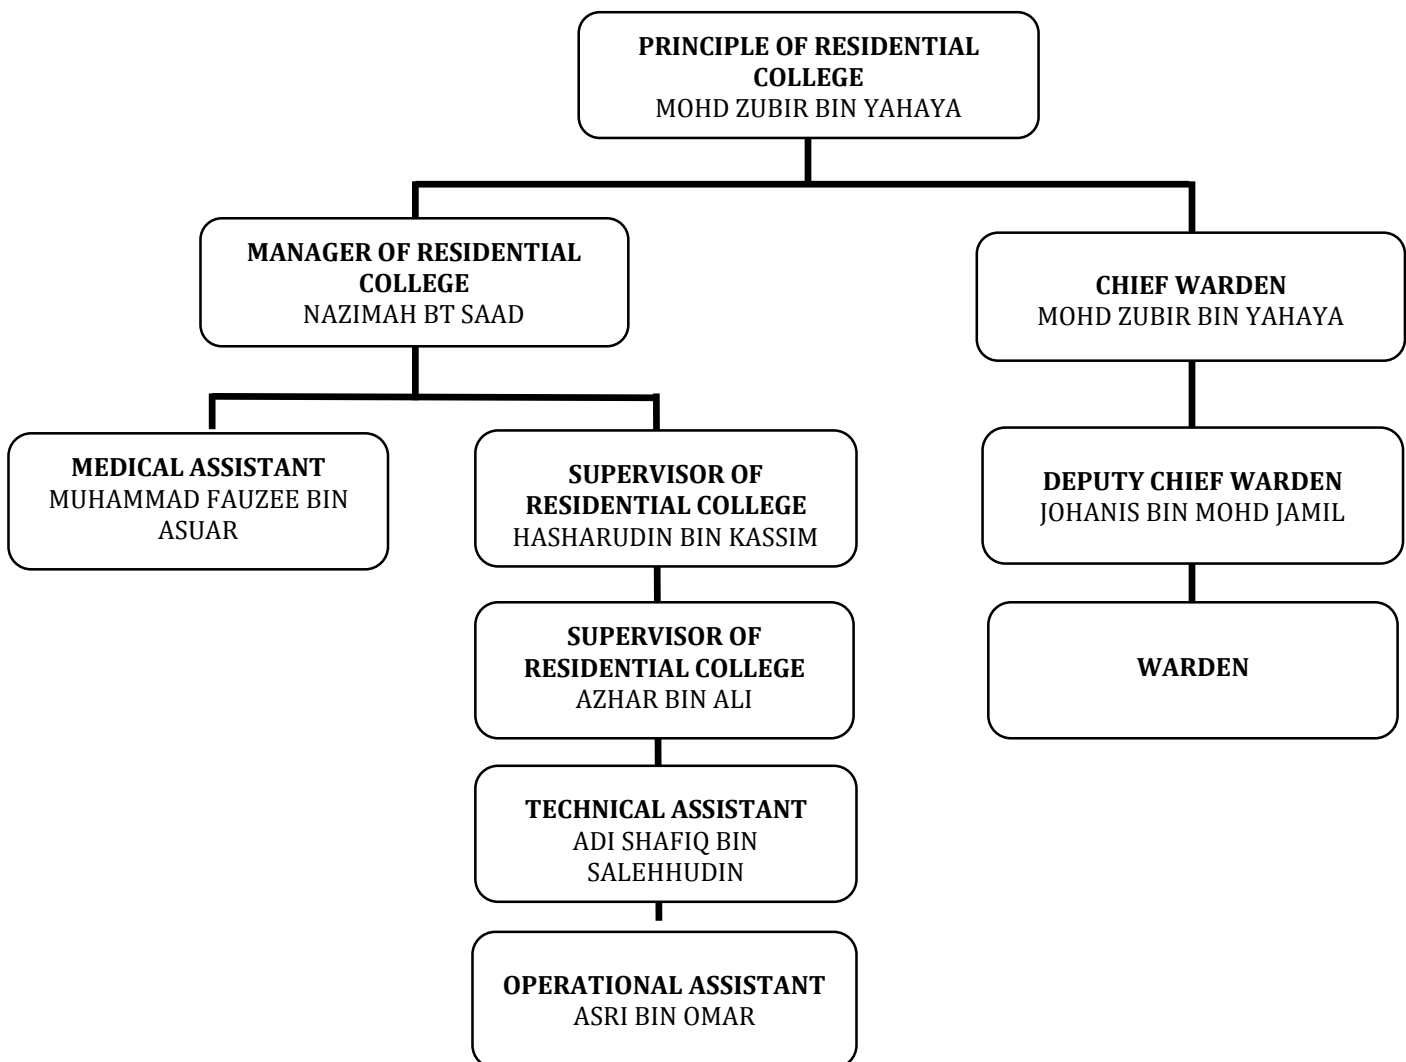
PRINCIPLE OF RESIDENTIAL COLLEGE
MOHD ZUBIR BIN YAHAYA

MANAGER OF RESIDENTIAL COLLEGE
NAZIMAH BT SAAD

CHIEF WARDEN
MOHD ZUBIR BIN YAHAYA

MEDICAL ASSISTANT
MUHAMMAD FAUZEE BIN ASUAR

SUPERVISOR OF RESIDENTIAL COLLEGE
HASHARUDIN BIN KASSIM

DEPUTY CHIEF WARDEN
JOHANIS BIN MOHD JAMIL

SUPERVISOR OF RESIDENTIAL COLLEGE
AZHAR BIN ALI

WARDEN

TECHNICAL ASSISTANT
ADI SHAFIQ BIN SALEHHUDIN

OPERATIONAL ASSISTANT
ASRI BIN OMAR